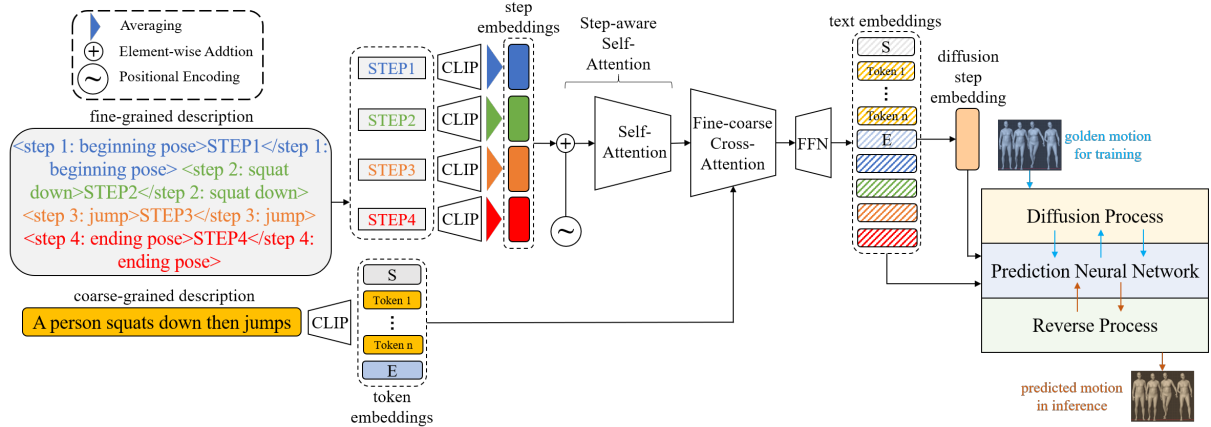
Averaging
Element-wise Addtion
Positional Encoding

fine-grained description
<step 1: beginning pose>STEP1</step 1: beginning pose> <step 2: squat down>STEP2</step 2: squat down> <step 3: jump>STEP3</step 3: jump> <step 4: ending pose>STEP4</step 4: ending pose>

coarse-grained description
A person squats down then jumps

STEP1
STEP2
STEP3
STEP4
CLIP
CLIP
CLIP
CLIP

step embeddings

Step-aware Self-Attention

Self-Attention

Fine-coarse Cross-Attention

FFN

text embeddings
S
Token 1
⋮
Token n
E

diffusion step embedding

golden motion for training

Diffusion Process
Prediction Neural Network
Reverse Process

predicted motion in inference

CLIP
S
Token 1
⋮
Token n
E
token embeddings